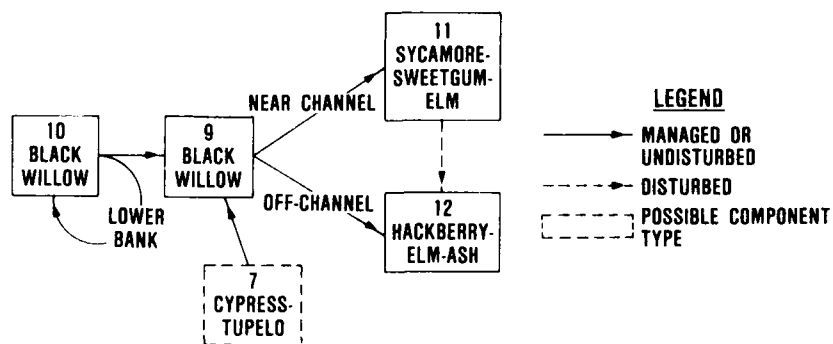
10
BLACK
WILLOW

LOWER
BANK

9
BLACK
WILLOW

NEAR CHANNEL

OFF-CHANNEL

11
SYCAMORE-
SWEETGUM-
ELM

12
HACKBERRY-
ELM-ASH

7
CYPRESS-
TUPELO

LEGEND

MANAGED OR
UNDISTURBED

DISTURBED

POSSIBLE COMPONENT
TYPE